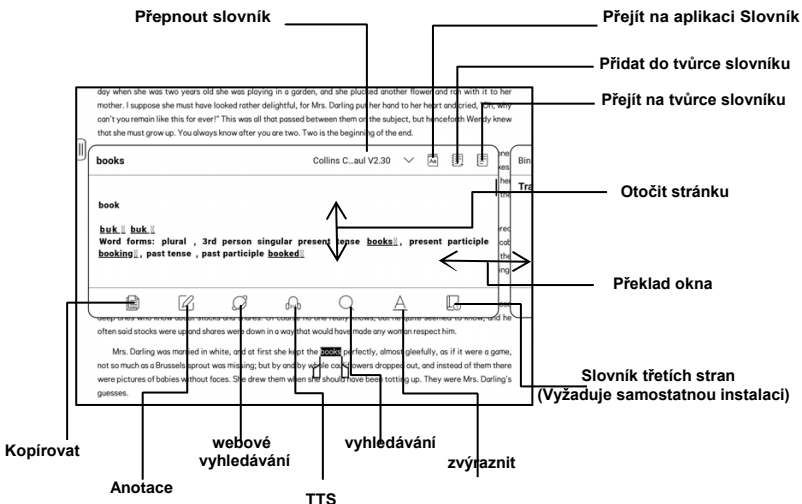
Přepnout slovník

Přejít na aplikaci Slovník

Přidat do tvůrce slovníku

Přejít na tvůrce slovníku

day when she was two years old she was playing in a garden, and she plucked another flower and ran with it to her mother. I suppose she must have looked rather delightful, for Mrs. Darling put her hand to her heart and cried, "Oh, why can't you remain like this for ever!" This was all that passed between them on the subject, but henceforth Wendy knew that she must grow up. You always know after you are two. Two is the beginning of the end.

books

Collins C...aul V2.30

Bin

Tra

book

buk buk

Word forms: plural , 3rd person singular present tense books , present participle booking , past tense , past participle booked

Otočit stránku

Překlad okna

often said stocks were up and shares were down in a way that would have made any woman respect him.

Mrs. Darling was married in white, and at first she kept the books perfectly, almost gleefully, as if it were a game, not so much as a Brussels sprout was missing; but by and by whole cauliflowers dropped out, and instead of them there were pictures of babies without faces. She drew them when she should have been totting up. They were Mrs. Darling's guesses.

Slovník třetích stran (Vyžaduje samostatnou instalaci)

Kopírovat

webové vyhledávání

vyhledávání

zvýraznit

Anotace

TTS